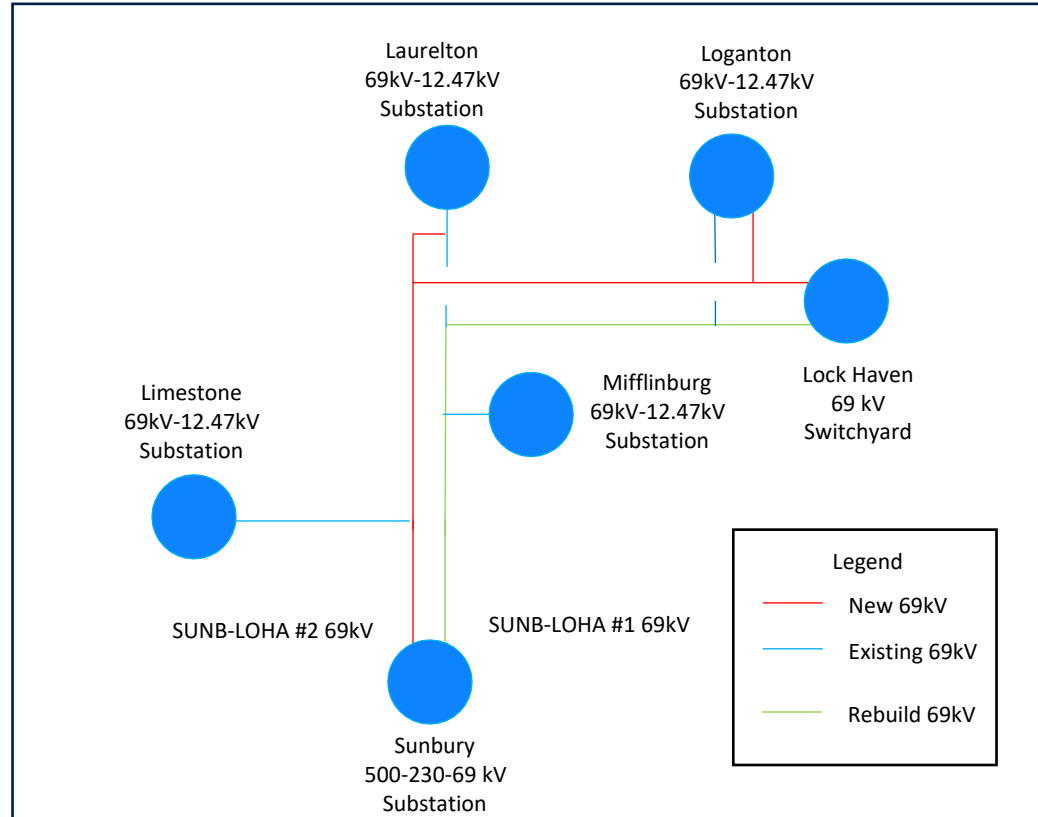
Laurelton
69kV-12.47kV
Substation

Loganton
69kV-12.47kV
Substation

Lock Haven
69 kV
Switchyard

Mifflinburg
69kV-12.47kV
Substation

Limestone
69kV-12.47kV
Substation

Legend
New 69kV
Existing 69kV
Rebuild 69kV

SUNB-LOHA #2 69kV

SUNB-LOHA #1 69kV

Sunbury
500-230-69 kV
Substation